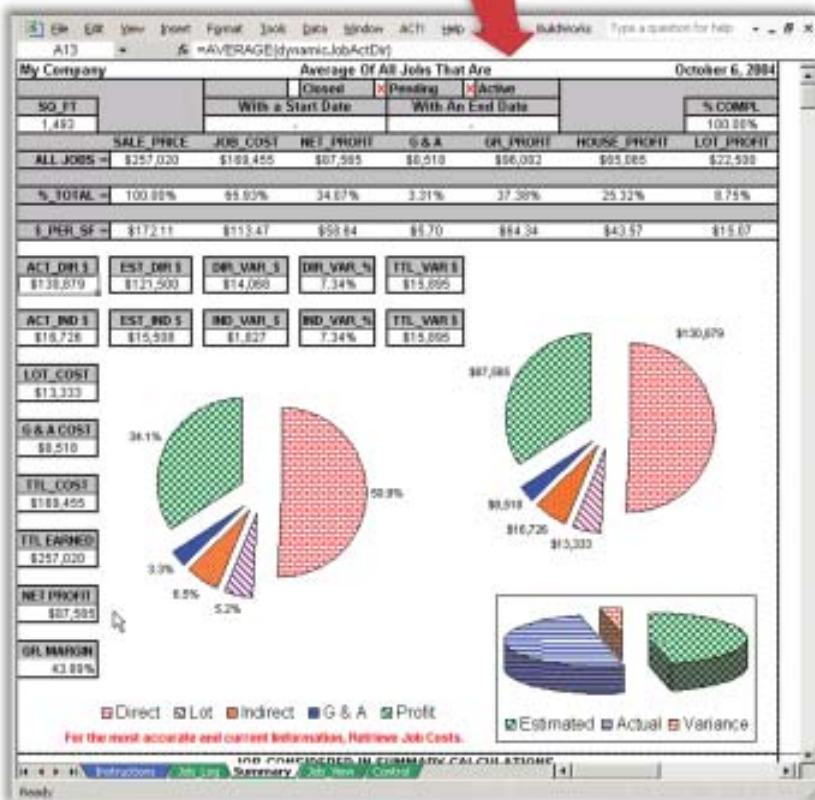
File Edit View Insert Format Tools Data Window ACT! Help BuildWorks Type a question for help

A13 =AVERAGE(dynamicJobActDir)

My Company | Average Of All Jobs That Are | October 6, 2004

Closed | ☒Pending | ☒Active

| SQ_FT | With a Start Date | With An End Date | % COMPL |
|---|---|---|---|
| 1,493 | | | 100.00% |

| | SALE_PRICE | JOB_COST | NET_PROFIT | G & A | GR_PROFIT | HOUSE_PROFIT | LOT_PROFIT |
|---|---|---|---|---|---|---|---|
| ALL JOBS = | $257,020 | $169,455 | $87,565 | $8,510 | $96,082 | $65,065 | $22,500 |
| %_TOTAL = | 100.00% | 65.93% | 34.07% | 3.31% | 37.38% | 25.32% | 8.75% |
| $_PER_SF = | $172.11 | $113.47 | $58.64 | $5.70 | $64.34 | $43.57 | $15.07 |

| ACT_DIR $ | EST_DIR $ | DIR_VAR_$ | DIR_VAR_% | TTL_VAR $ |
|---|---|---|---|---|
| $130,879 | $121,500 | $14,068 | 7.34% | $15,895 |

| ACT_IND $ | EST_IND $ | IND_VAR_$ | IND_VAR_% | TTL_VAR $ |
|---|---|---|---|---|
| $16,726 | $15,508 | $1,827 | 7.34% | $15,895 |

LOT_COST
$13,333

G & A COST
$8,510

TTL_COST
$169,455

TTL EARNED
$257,020

NET PROFIT
$87,565

GR. MARGIN
43.89%

34.1%
50.9%
3.3%
6.5%
5.2%

$130,879
$87,565
$8,510
$16,726
$13,333

Direct Lot Indirect G & A Profit

Estimated Actual Variance

For the most accurate and current information, Retrieve Job Costs.

JOB CONSIDERED IN SUMMARY CALCULATIONS

Instructions | Job_Log | Summary | Job_View | Control

Ready